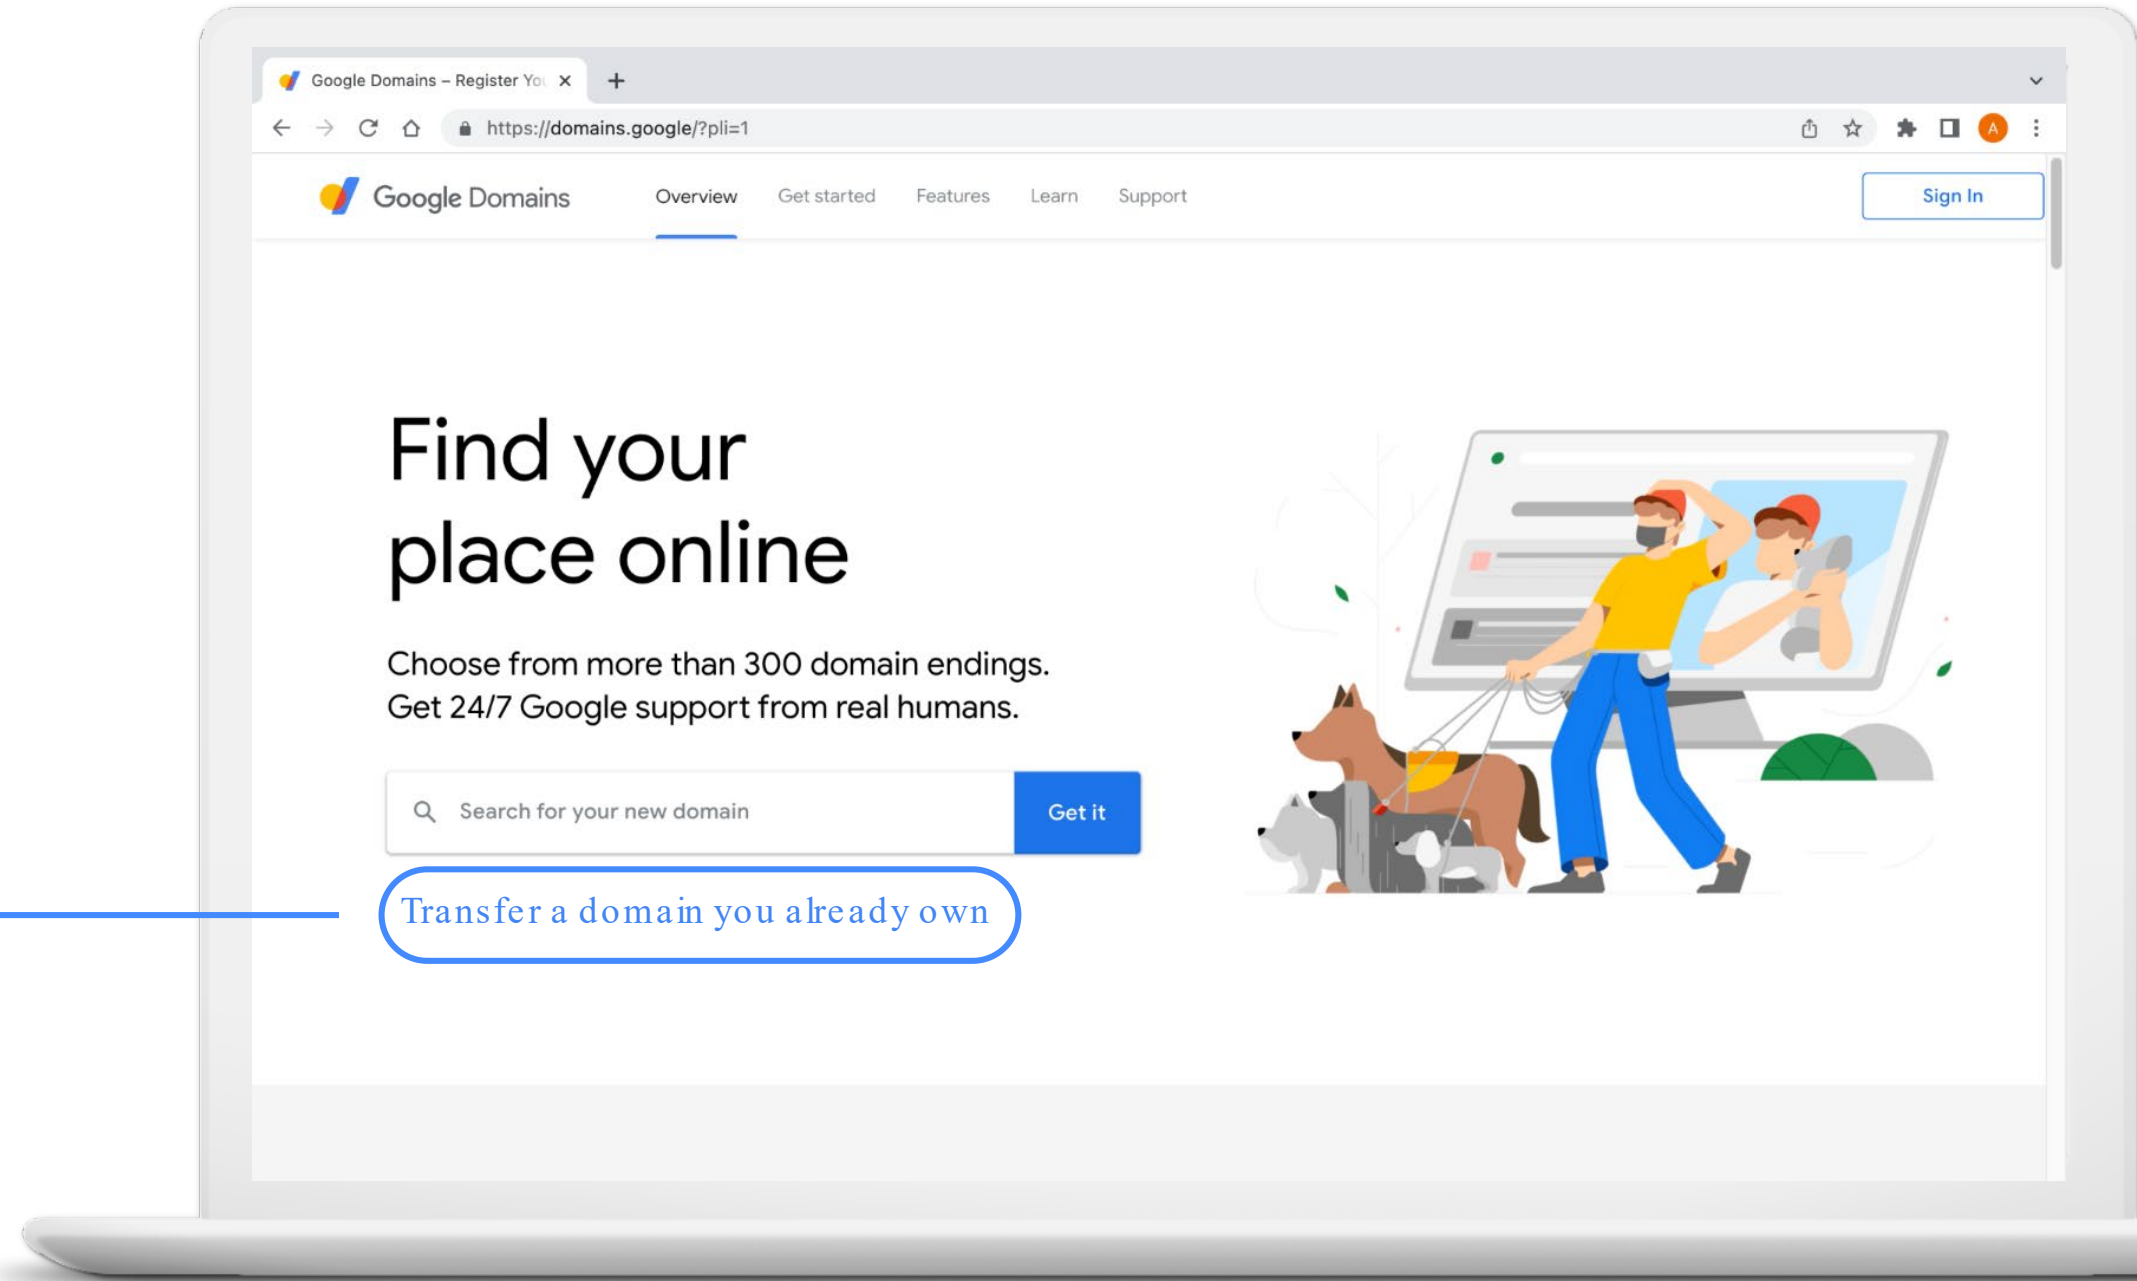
Google Domains – Register You

https://domains.google/?pli=1

A

Google Domains

Overview

Get started

Features

Learn

Support

Sign In

Find your place online

Choose from more than 300 domain endings.
Get 24/7 Google support from real humans.

Search for your new domain

Get it

Transfer a domain you already own